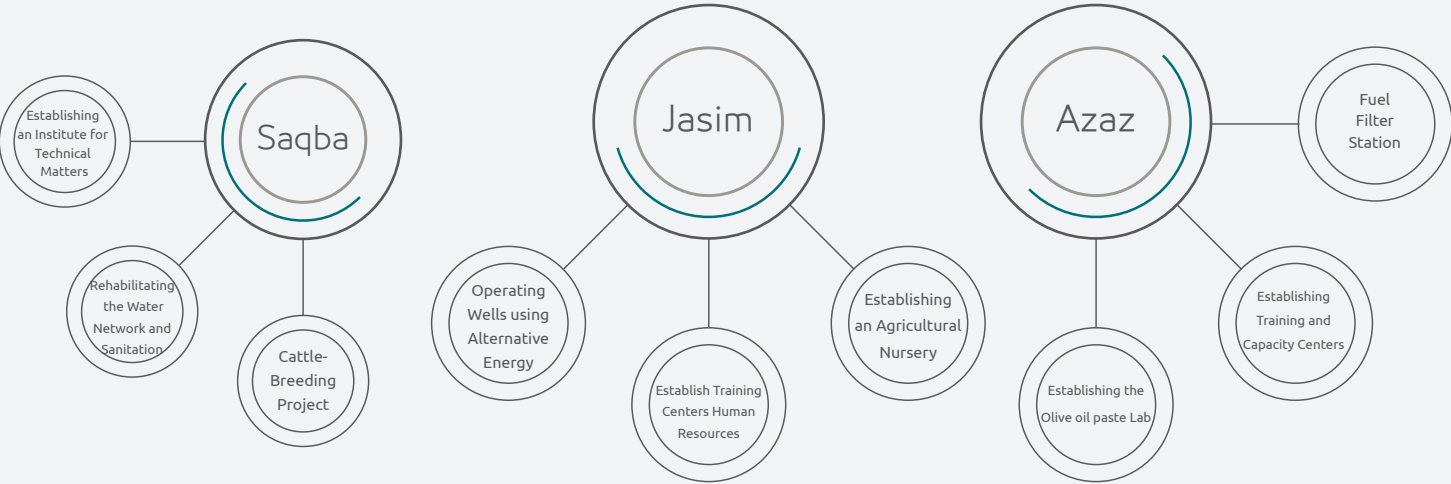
Establishing an Institute for Technical Matters

Saqba

Rehabilitating the Water Network and Sanitation

Cattle-Breeding Project

Jasim

Operating Wells using Alternative Energy

Establish Training Centers Human Resources

Establishing an Agricultural Nursery

Azaz

Fuel Filter Station

Establishing Training and Capacity Centers

Establishing the Olive oil paste Lab